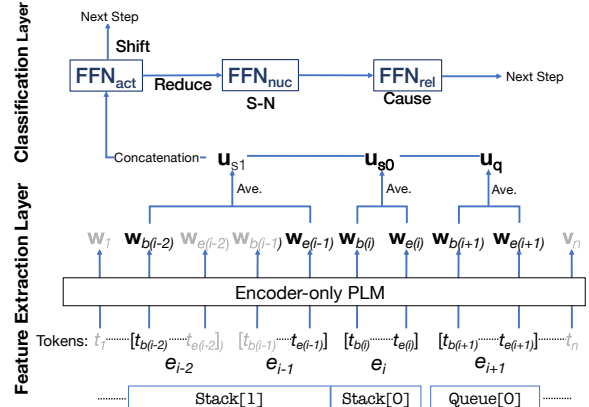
Classification Layer

Next Step

Shift

$FFN_{act}$ Reduce $FFN_{nuc}$ $FFN_{rel}$ Next Step

S-N Cause

Concatenation $\mathbf{u}_{s1}$ $\mathbf{u}_{s0}$ $\mathbf{u}_{q}$

Ave. Ave. Ave.

Feature Extraction Layer

$\mathbf{w}_1$ $\mathbf{w}_{b(i-2)}$ $\mathbf{w}_{e(i-2)}$ $\mathbf{w}_{b(i-1)}$ $\mathbf{w}_{e(i-1)}$ $\mathbf{w}_{b(i)}$ $\mathbf{w}_{e(i)}$ $\mathbf{w}_{b(i+1)}$ $\mathbf{w}_{e(i+1)}$ $\mathbf{v}_n$

Encoder-only PLM

Tokens: $t_1$ $[t_{b(i-2)} \cdots t_{e(i-2)}]$ $[t_{b(i-1)} \cdots t_{e(i-1)}]$ $[t_{b(i)} \cdots t_{e(i)}]$ $[t_{b(i+1)} \cdots t_{e(i+1)}]$ $t_n$

$e_{i-2}$ $e_{i-1}$ $e_i$ $e_{i+1}$

Stack[1] Stack[0] Queue[0]